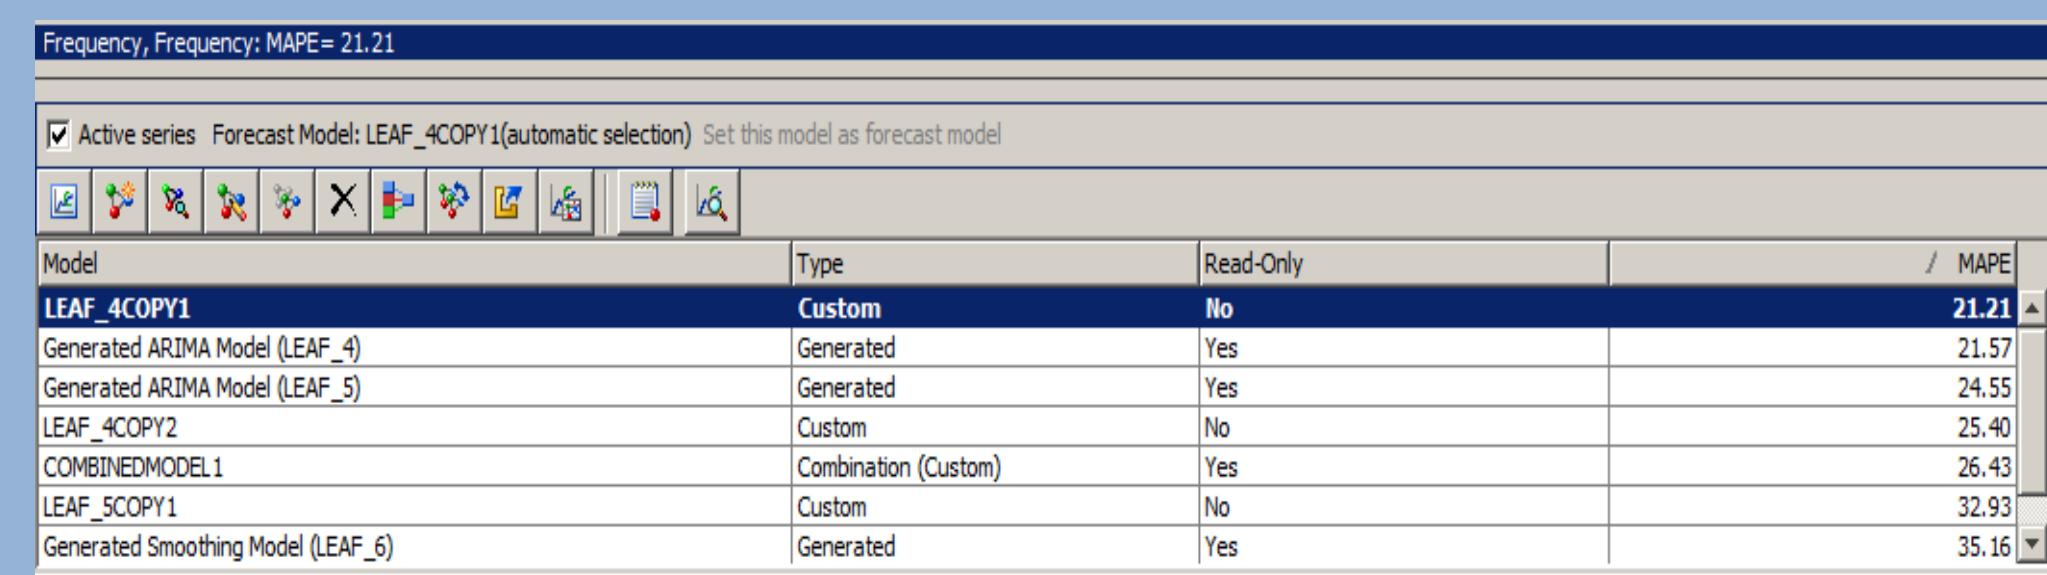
Frequency, Frequency: MAPE= 21.21

Active series Forecast Model: LEAF_4COPY1(automatic selection) Set this model as forecast model

| Model | Type | Read-Only | / MAPE |
|---|---|---|---|
| LEAF_4COPY1 | Custom | No | 21.21 |
| Generated ARIMA Model (LEAF_4) | Generated | Yes | 21.57 |
| Generated ARIMA Model (LEAF_5) | Generated | Yes | 24.55 |
| LEAF_4COPY2 | Custom | No | 25.40 |
| COMBINEDMODEL1 | Combination (Custom) | Yes | 26.43 |
| LEAF_5COPY1 | Custom | No | 32.93 |
| Generated Smoothing Model (LEAF_6) | Generated | Yes | 35.16 |